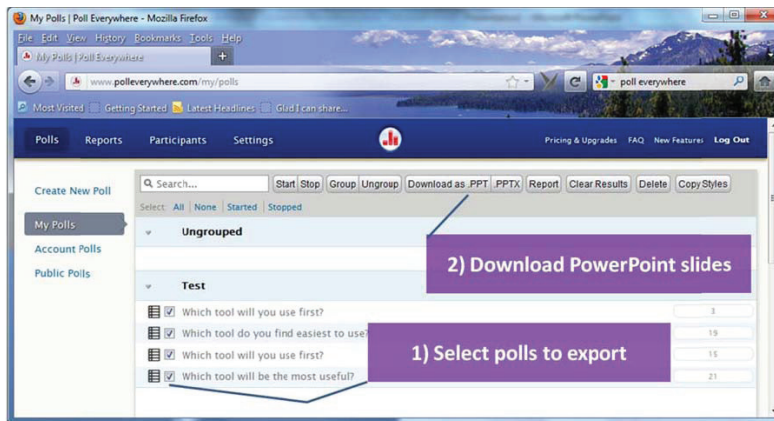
My Polls | Poll Everywhere - Mozilla Firefox

File Edit View History Bookmarks Tools Help

My Polls | Poll Everywhere

www.polleverywhere.com/my/polls

poll everywhere

Most Visited Getting Started Latest Headlines Glad I can share...

Polls Reports Participants Settings

Pricing & Upgrades FAQ New Features Log Out

Create New Poll

My Polls

Account Polls

Public Polls

Search...

Start Stop Group Ungroup Download as .PPT .PPTX Report Clear Results Delete Copy Styles

Select: All | None | Started | Stopped

Ungrouped

2) Download PowerPoint slides

Test

Which tool will you use first? 3

Which tool do you find easiest to use? 19

Which tool will you use first? 15

1) Select polls to export

Which tool will be the most useful? 21